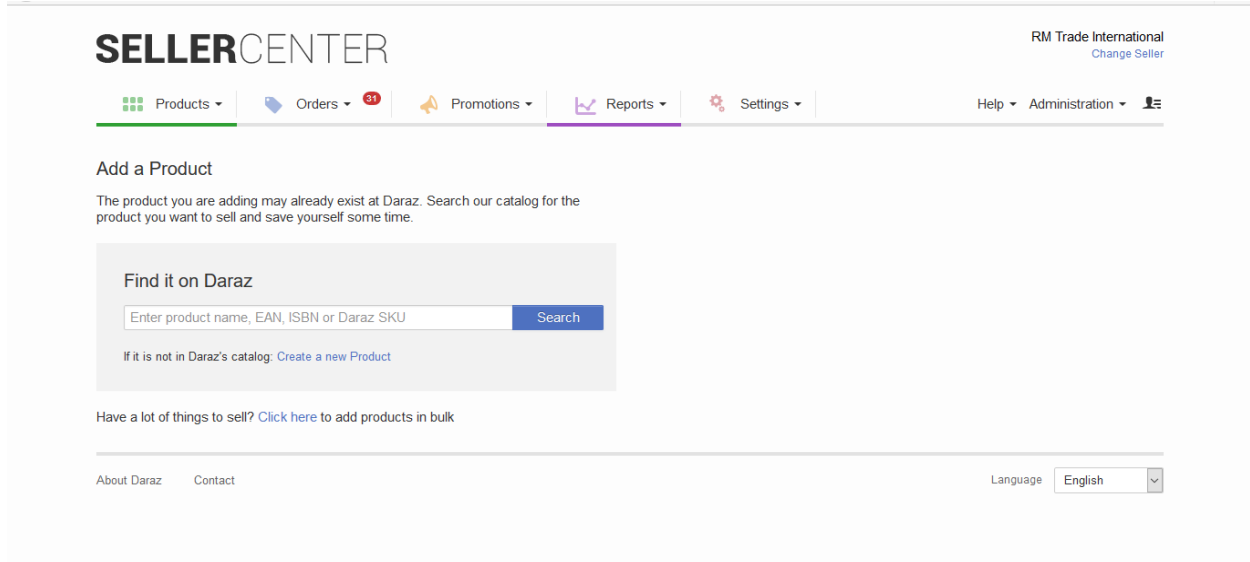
SELLERCENTER

RM Trade International
Change Seller

Products ▾ Orders ▾ 31 Promotions ▾ Reports ▾ Settings ▾ Help ▾ Administration ▾

Add a Product

The product you are adding may already exist at Daraz. Search our catalog for the product you want to sell and save yourself some time.

Find it on Daraz

Enter product name, EAN, ISBN or Daraz SKU
Search

If it is not in Daraz's catalog: Create a new Product

Have a lot of things to sell? Click here to add products in bulk

About Daraz Contact

Language English